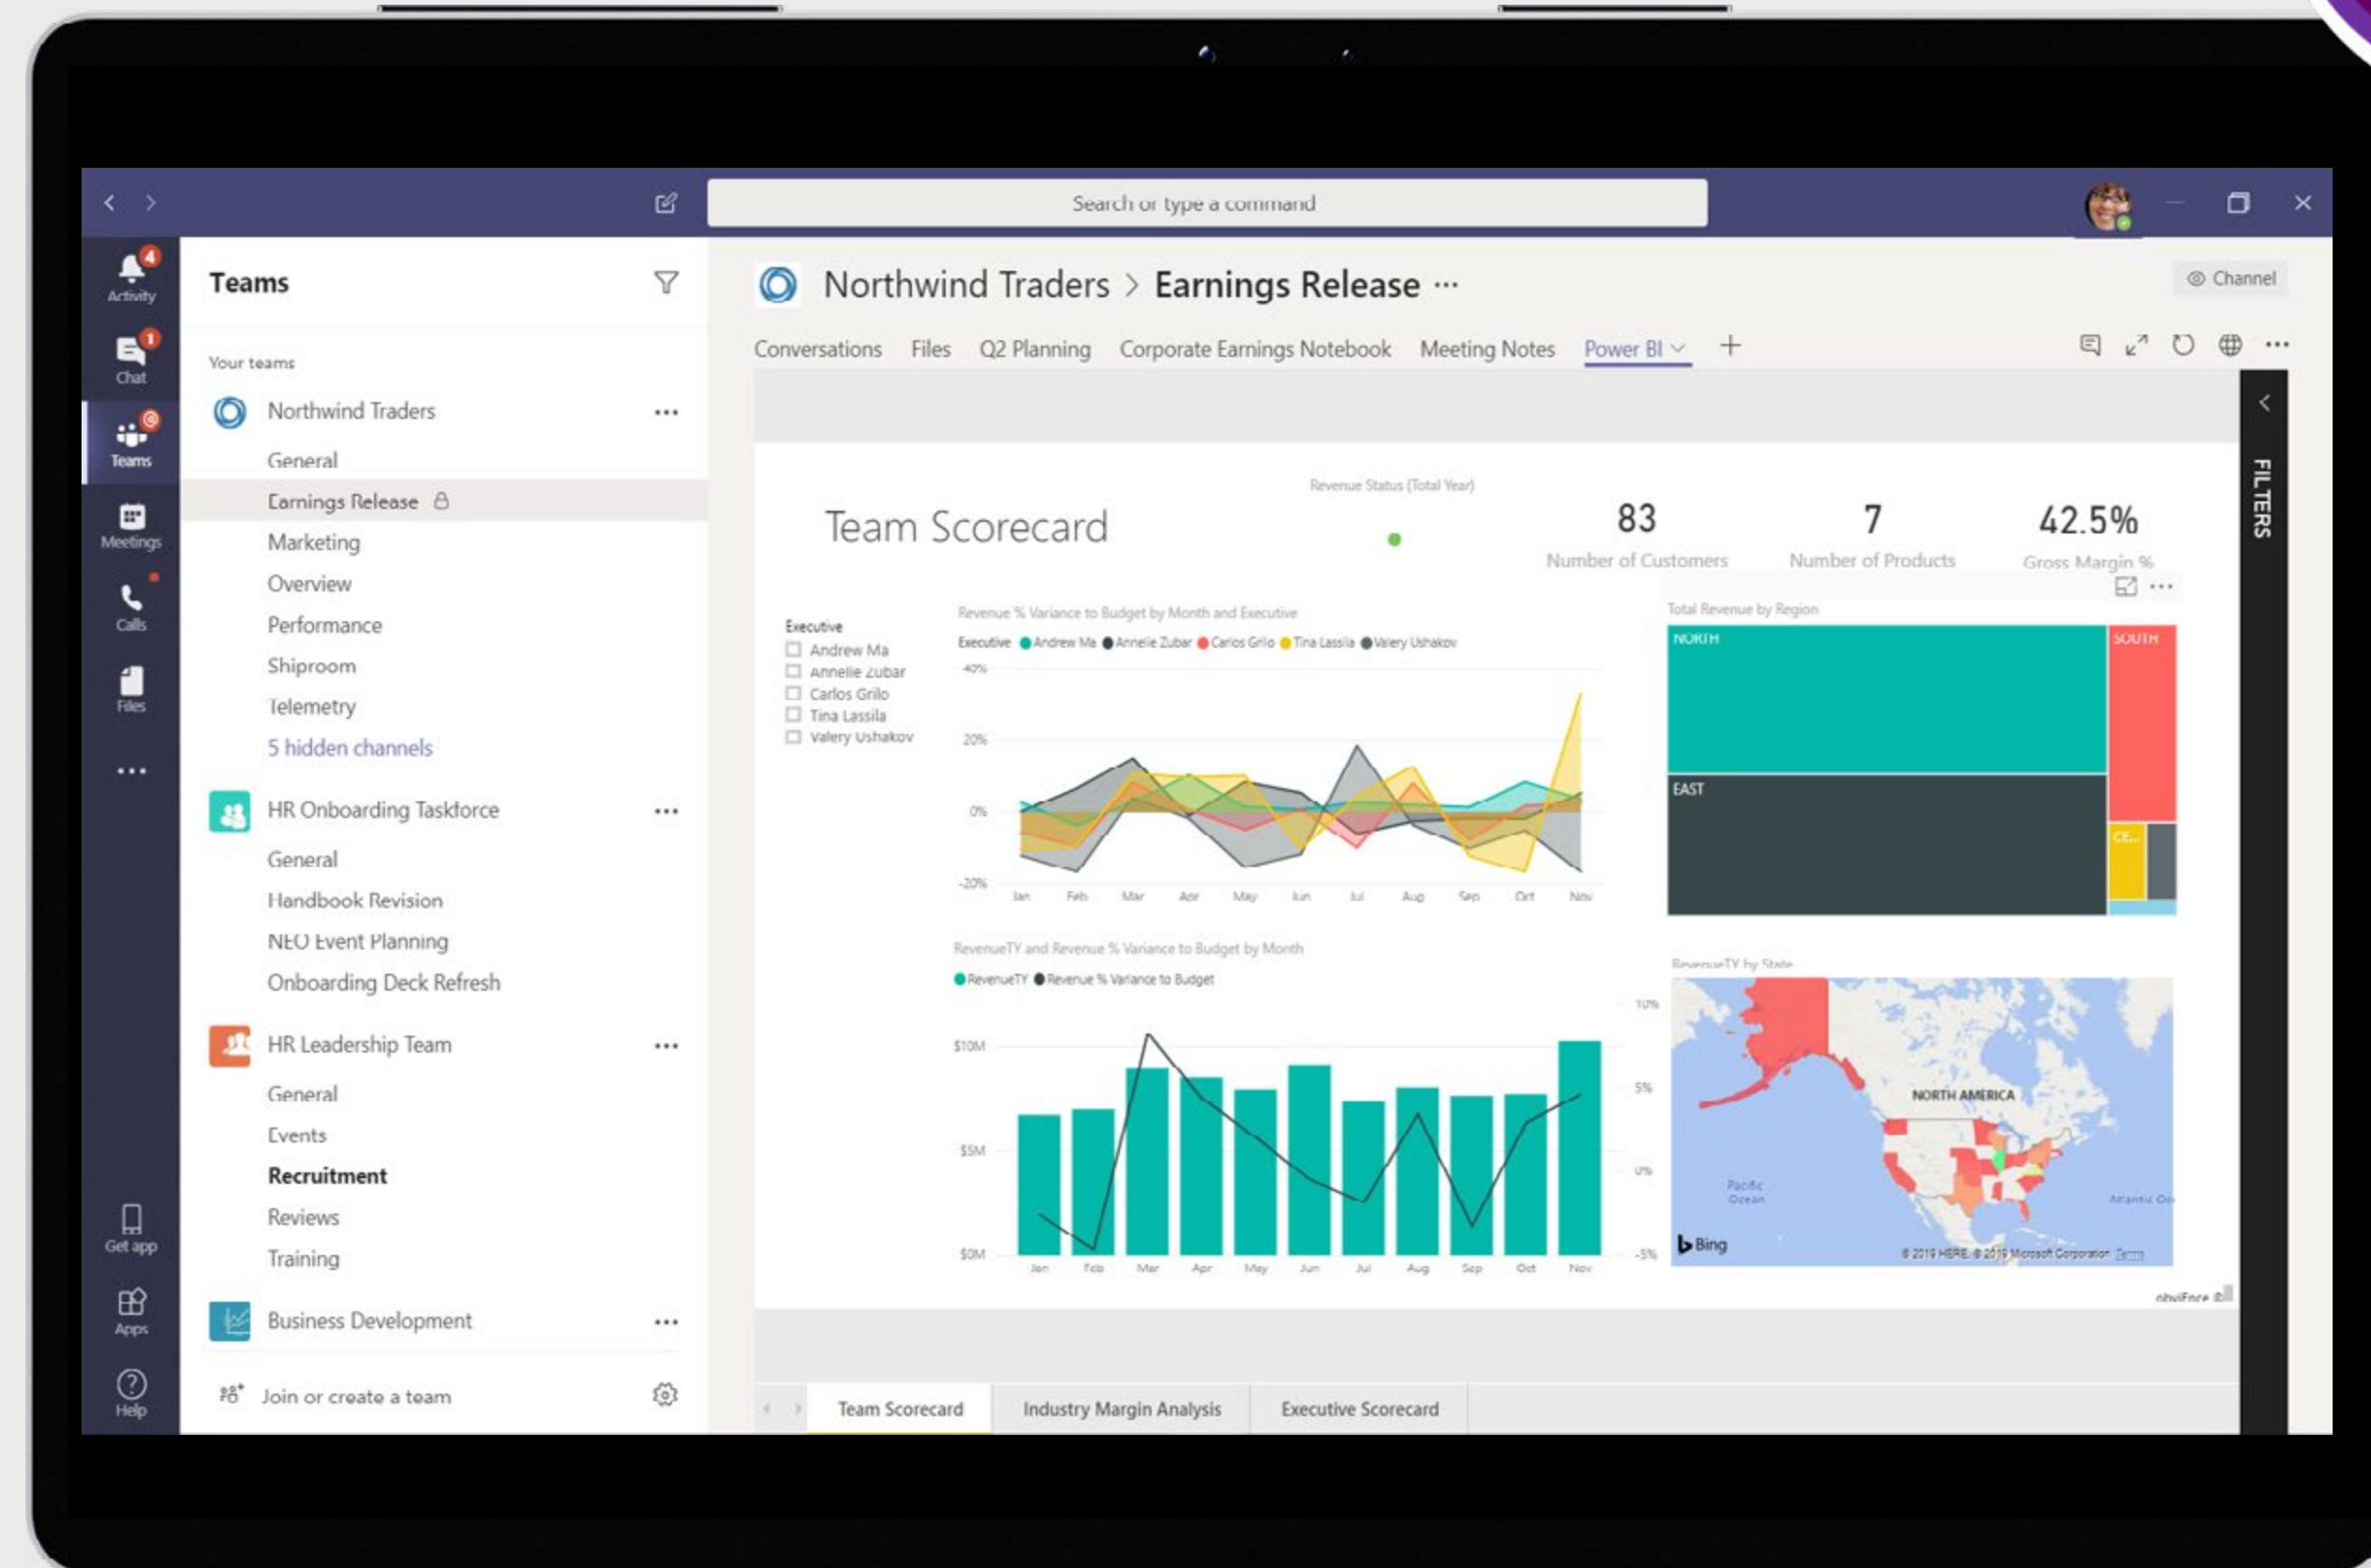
Search or type a command

Activity 4
Chat 1
Teams
Meetings
Calls
Files
...
Get app
Apps
Help

Teams

Your teams

Northwind Traders ...
General
Earnings Release
Marketing
Overview
Performance
Shiproom
Telemetry
5 hidden channels

HR Onboarding Taskforce ...
General
Handbook Revision
NEO Event Planning
Onboarding Deck Refresh

HR Leadership Team ...
General
Events
Recruitment
Reviews
Training

Business Development ...

Join or create a team

Northwind Traders > Earnings Release ...

Channel

Conversations Files Q2 Planning Corporate Earnings Notebook Meeting Notes Power BI +

FILTERS

Team Scorecard

Revenue Status (Total Year)

83
Number of Customers

7
Number of Products

42.5%
Gross Margin %

Executive
Andrew Ma
Annelie Zubar
Carlos Grilo
Tina Lassila
Valery Ushakov

Revenue % Variance to Budget by Month and Executive
Executive ● Andrew Ma ● Annelie Zubar ● Carlos Grilo ● Tina Lassila ● Valery Ushakov
40%
20%
0%
-20%
Jan Feb Mar Apr May Jun Jul Aug Sep Oct Nov

Total Revenue by Region
NORTH
SOUTH
EAST
CE...

RevenueTY and Revenue % Variance to Budget by Month
● RevenueTY ● Revenue % Variance to Budget
$10M
$5M
$0M
10%
5%
0%
-5%
Jan Feb Mar Apr May Jun Jul Aug Sep Oct Nov

RevenueTY by State
NORTH AMERICA
Pacific Ocean
Atlantic Oc
Bing
© 2019 HERE, © 2019 Microsoft Corporation Terms

obviEnce

Team Scorecard Industry Margin Analysis Executive Scorecard